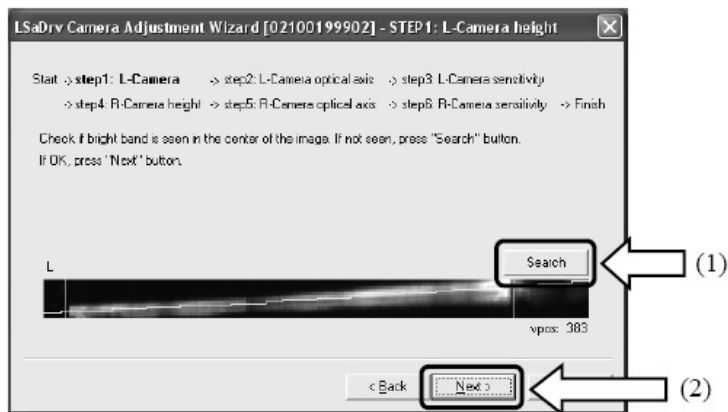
LSaDrv Camera Adjustment Wizard [02100199902] - STEP1: L-Camera height

Start -> step1: L-Camera -> step2: L-Camera optical axis -> step3: L-Camera sensitivity -> step4: R-Camera height -> step5: R-Camera optical axis -> step6: R-Camera sensitivity -> Finish

Check if bright band is seen in the center of the image. If not seen, press "Search" button.
If OK, press "Next" button.

L

Search

(1)

vpos: 383

< Back

Next >

(2)